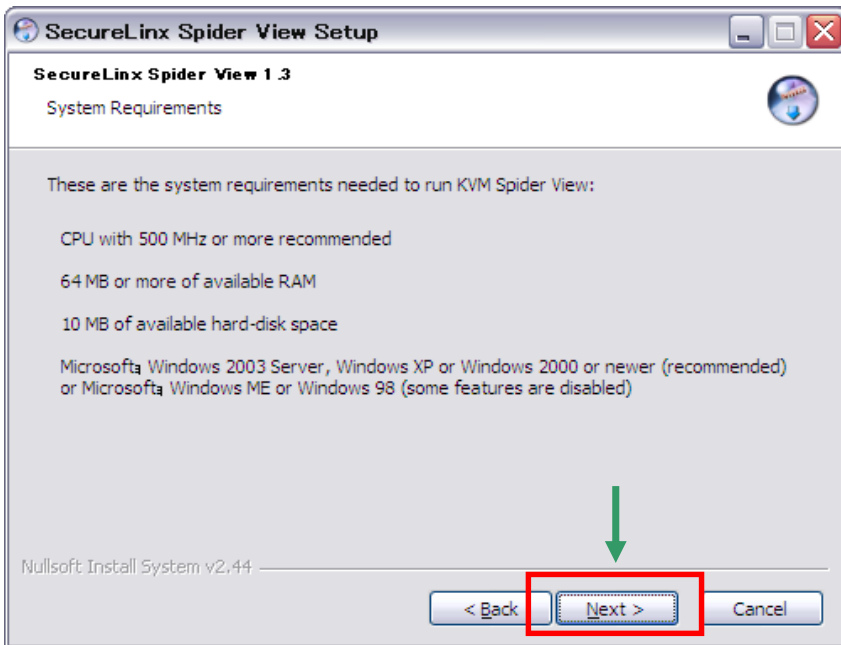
SecureLinx Spider View Setup

SecureLinx Spider View 1.3

System Requirements

These are the system requirements needed to run KVM Spider View:

CPU with 500 MHz or more recommended

64 MB or more of available RAM

10 MB of available hard-disk space

Microsoft⒭ Windows 2003 Server, Windows XP or Windows 2000 or newer (recommended) or Microsoft⒭ Windows ME or Windows 98 (some features are disabled)

Nullsoft Install System v2.44

< Back

Next >

Cancel